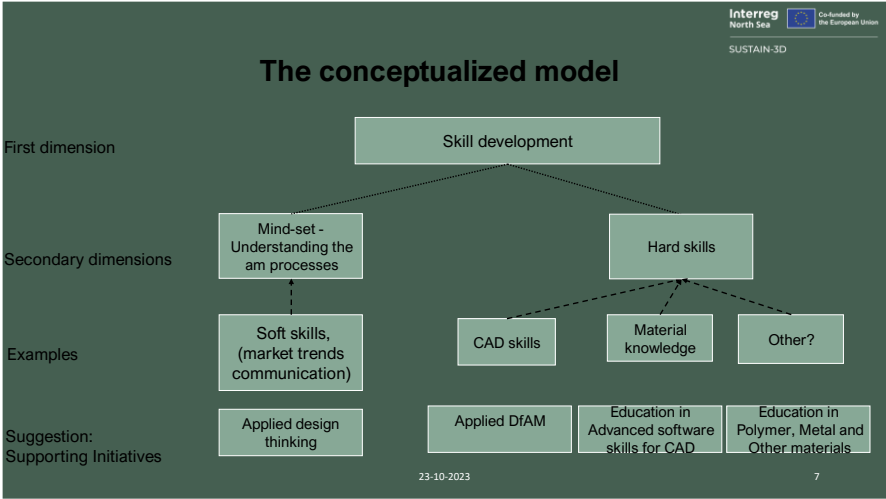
Interreg North Sea
Co-funded by the European Union
SUSTAIN-3D

The conceptualized model

First dimension

Skill development

Secondary dimensions

Mind-set - Understanding the am processes

Hard skills

Examples

Soft skills, (market trends communication)

CAD skills

Material knowledge

Other?

Suggestion: Supporting Initiatives

Applied design thinking

Applied DfAM

Education in Advanced software skills for CAD

Education in Polymer, Metal and Other materials

23-10-2023

7